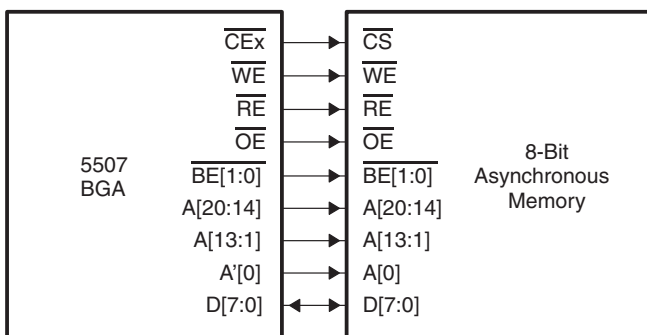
5507 BGA

$\overline{\text{CEx}}$
$\overline{\text{WE}}$
$\overline{\text{RE}}$
$\overline{\text{OE}}$
$\overline{\text{BE}}$[1:0]
A[20:14]
A[13:1]
A'[0]
D[7:0]

$\overline{\text{CS}}$
$\overline{\text{WE}}$
$\overline{\text{RE}}$
$\overline{\text{OE}}$
$\overline{\text{BE}}$[1:0]
A[20:14]
A[13:1]
A[0]
D[7:0]

8-Bit Asynchronous Memory